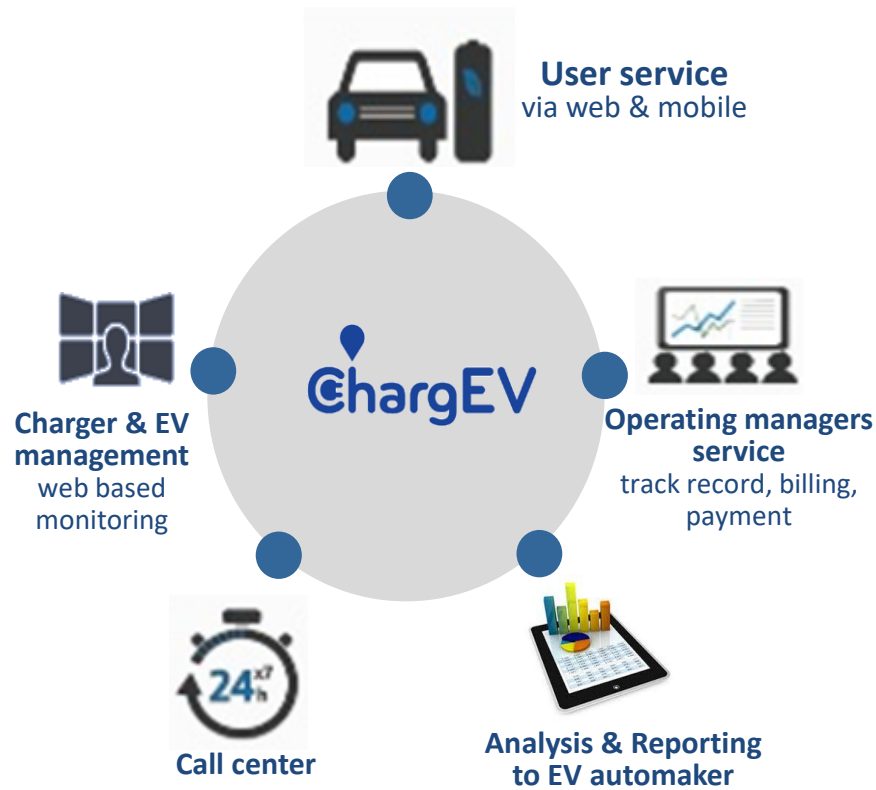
User service
via web & mobile

ChargEV

Charger & EV management
web based monitoring

Operating managers service
track record, billing, payment

24 x7 h

Call center

Analysis & Reporting to EV automaker